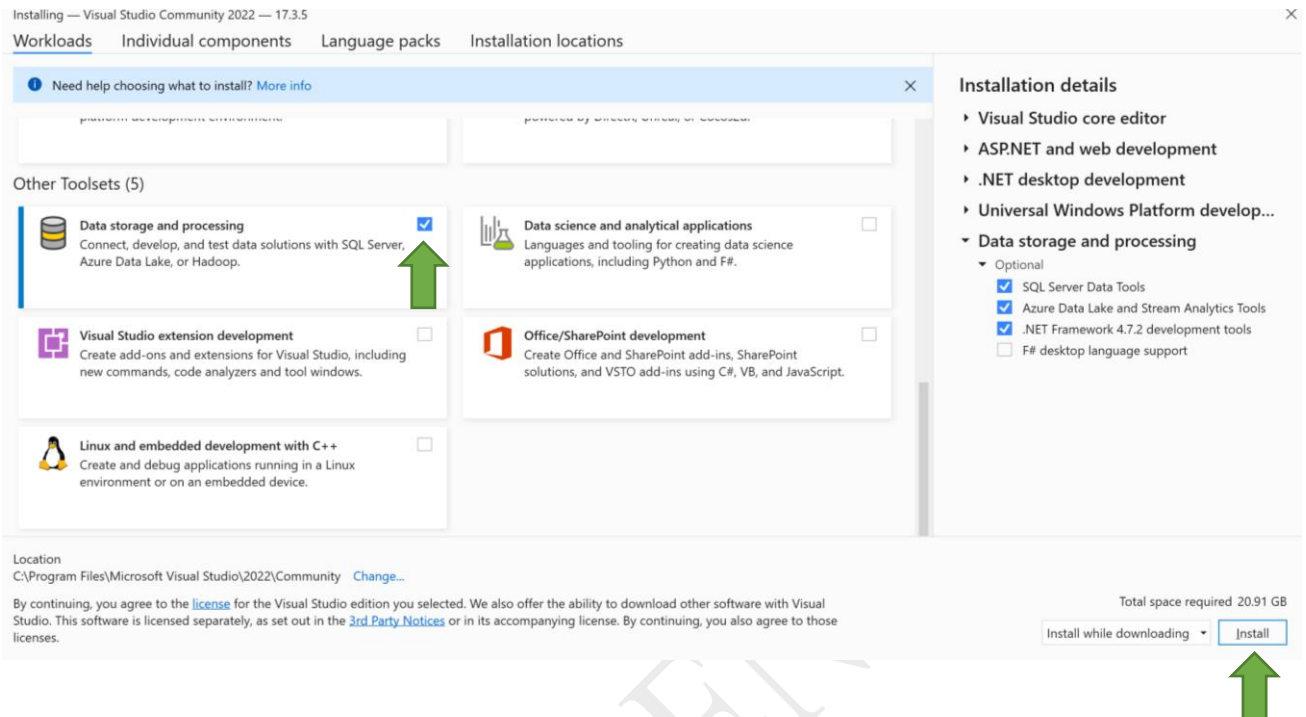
Installing — Visual Studio Community 2022 — 17.3.5

Workloads Individual components Language packs Installation locations

Need help choosing what to install? More info

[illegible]

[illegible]

Other Toolsets (5)

Data storage and processing
Connect, develop, and test data solutions with SQL Server, Azure Data Lake, or Hadoop.

Data science and analytical applications
Languages and tooling for creating data science applications, including Python and F#.

Visual Studio extension development
Create add-ons and extensions for Visual Studio, including new commands, code analyzers and tool windows.

Office/SharePoint development
Create Office and SharePoint add-ins, SharePoint solutions, and VSTO add-ins using C#, VB, and JavaScript.

Linux and embedded development with C++
Create and debug applications running in a Linux environment or on an embedded device.

Installation details

Visual Studio core editor
ASP.NET and web development
.NET desktop development
Universal Windows Platform develop...
Data storage and processing
Optional
SQL Server Data Tools
Azure Data Lake and Stream Analytics Tools
.NET Framework 4.7.2 development tools
F# desktop language support

Location
C:\Program Files\Microsoft Visual Studio\2022\Community Change...

By continuing, you agree to the license for the Visual Studio edition you selected. We also offer the ability to download other software with Visual Studio. This software is licensed separately, as set out in the 3rd Party Notices or in its accompanying license. By continuing, you also agree to those licenses.

Total space required 20.91 GB

Install while downloading

Install